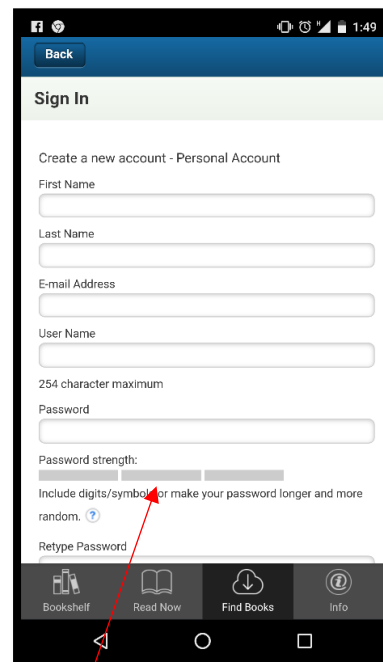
1:49

Back

Sign In

Create a new account - Personal Account

First Name

Last Name

E-mail Address

User Name

254 character maximum

Password

Password strength:

Include digits/symbols or make your password longer and more random. ?

Retype Password

Bookshelf

Read Now

Find Books

Info